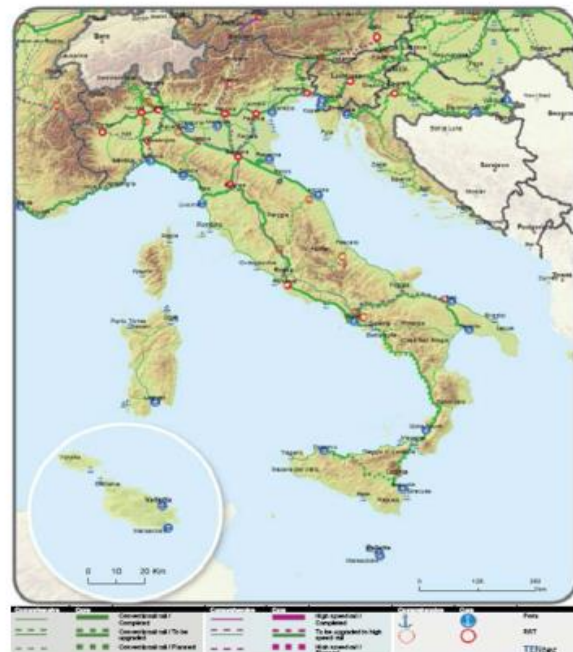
Bern

Sarajevo

Banja Luka

Palermo

Valletta

0 10 20 Km

0 125 250

Comprehensive | Core | Conventional rail / Completed
Conventional rail / To be upgraded
Conventional rail / Planned

Comprehensive | Core | High speed rail / Completed
To be upgraded to high speed rail
High speed rail / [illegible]

Comprehensive | Core | Ports
RRT

TENtec